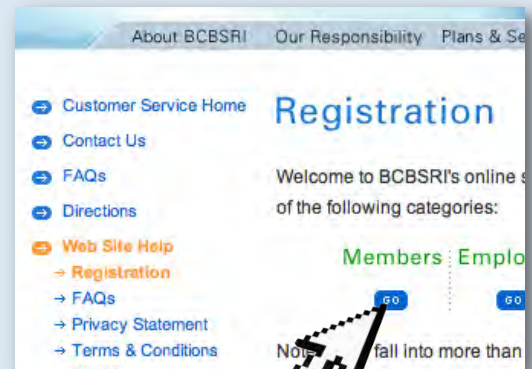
About BCBSRI Our Responsibility Plans & Se

Customer Service Home
Contact Us
FAQs
Directions
Web Site Help
→ Registration
→ FAQs
→ Privacy Statement
→ Terms & Conditions

Registration

Welcome to BCBSRI's online s
of the following categories:

Members Emplo

GO GO

No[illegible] fall into more than